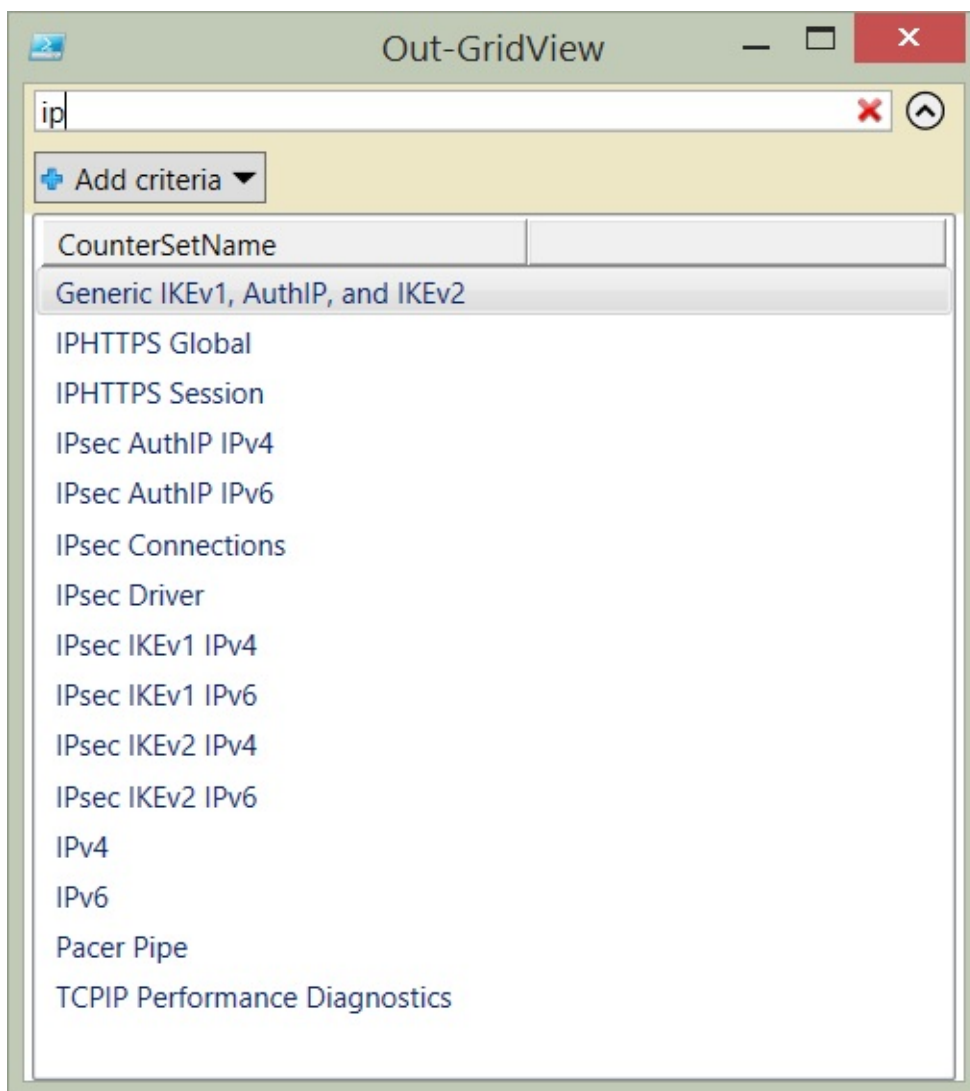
Out-GridView

ip

Add criteria

| CounterSetName | |
|---|---|
| Generic IKEv1, AuthIP, and IKEv2 | |
| IPHTTPS Global | |
| IPHTTPS Session | |
| IPsec AuthIP IPv4 | |
| IPsec AuthIP IPv6 | |
| IPsec Connections | |
| IPsec Driver | |
| IPsec IKEv1 IPv4 | |
| IPsec IKEv1 IPv6 | |
| IPsec IKEv2 IPv4 | |
| IPsec IKEv2 IPv6 | |
| IPv4 | |
| IPv6 | |
| Pacer Pipe | |
| TCPIP Performance Diagnostics | |